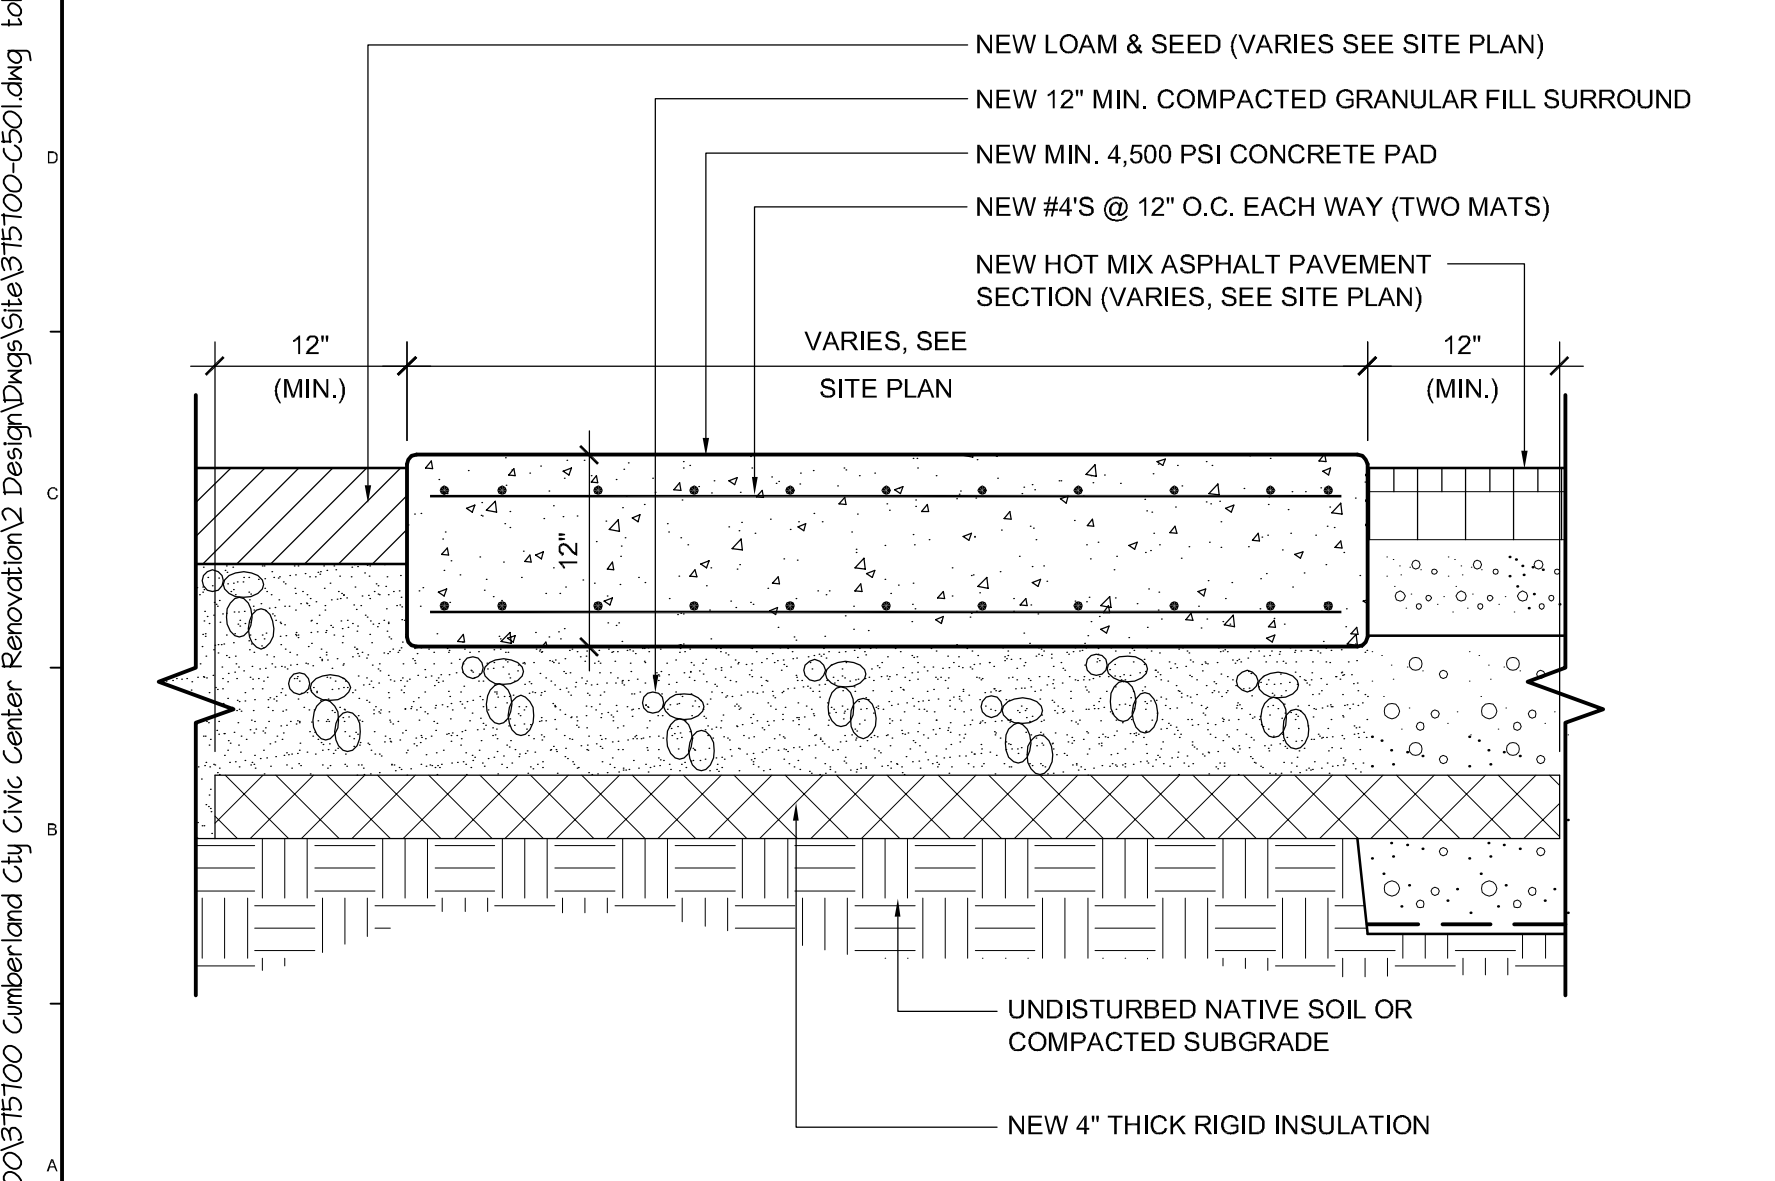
00\375700 Cumberland Cty Civic Center Renovation\2 Design\Dwgs\Site\375700-C501.dwg to

D

C

B

A

NEW LOAM & SEED (VARIES SEE SITE PLAN)

NEW 12" MIN. COMPACTED GRANULAR FILL SURROUND

NEW MIN. 4,500 PSI CONCRETE PAD

NEW #4'S @ 12" O.C. EACH WAY (TWO MATS)

NEW HOT MIX ASPHALT PAVEMENT SECTION (VARIES, SEE SITE PLAN)

12" (MIN.)

VARIES, SEE SITE PLAN

12" (MIN.)

12"

UNDISTURBED NATIVE SOIL OR COMPACTED SUBGRADE

NEW 4" THICK RIGID INSULATION